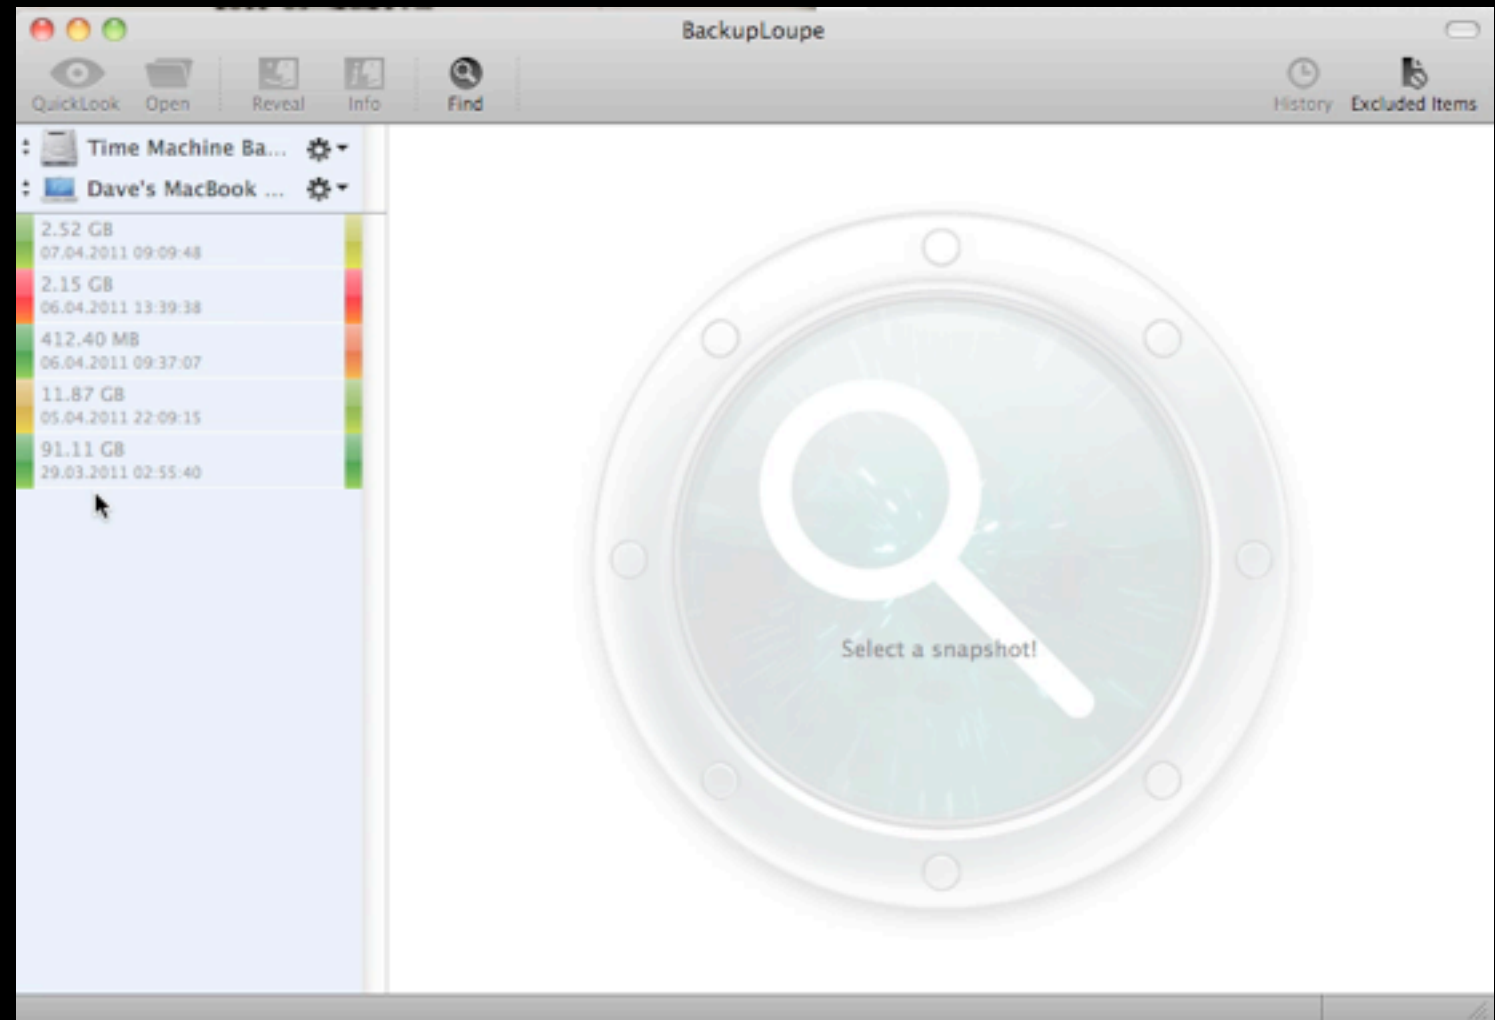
BackupLoupe

QuickLook Open Reveal Info Find History Excluded Items

Time Machine Ba...
Dave's MacBook ...

2.52 GB
07.04.2011 09:09:48

2.15 GB
06.04.2011 13:39:38

412.40 MB
06.04.2011 09:37:07

11.87 GB
05.04.2011 22:09:15

91.11 GB
29.03.2011 02:55:40

Select a snapshot!